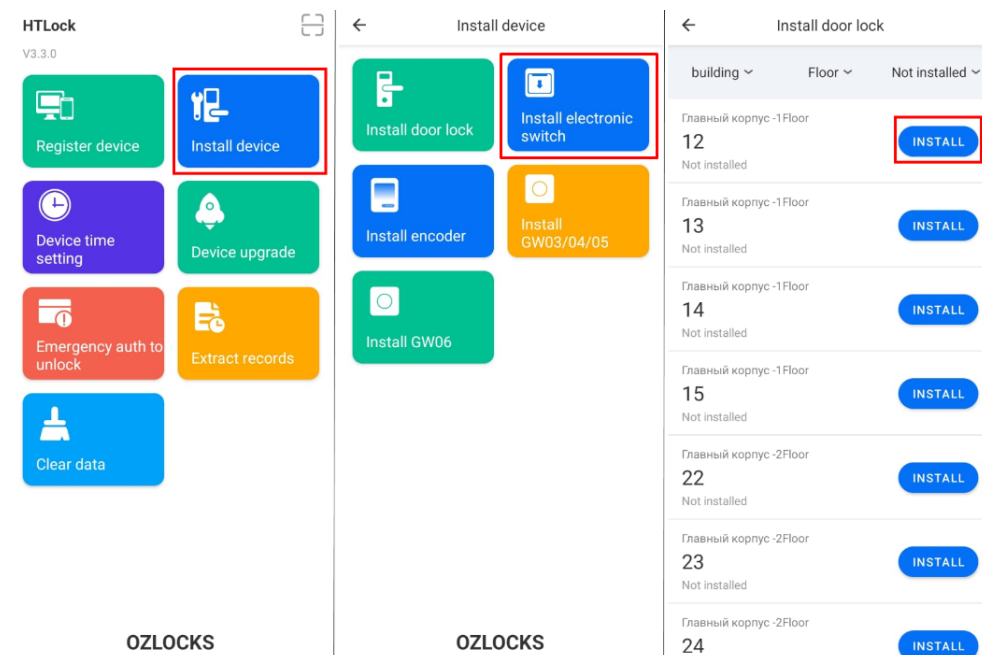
HTLock
V3.3.0

Register device

Install device

Device time setting

Device upgrade

Emergency auth to unlock

Extract records

Clear data

OZLOCKS

Install device

Install door lock

Install electronic switch

Install encoder

Install GW03/04/05

Install GW06

OZLOCKS

Install door lock

building

Floor

Not installed

Главный корпус -1Floor
12
Not installed
INSTALL

Главный корпус -1Floor
13
Not installed
INSTALL

Главный корпус -1Floor
14
Not installed
INSTALL

Главный корпус -1Floor
15
Not installed
INSTALL

Главный корпус -2Floor
22
Not installed
INSTALL

Главный корпус -2Floor
23
Not installed
INSTALL

Главный корпус -2Floor
24
INSTALL